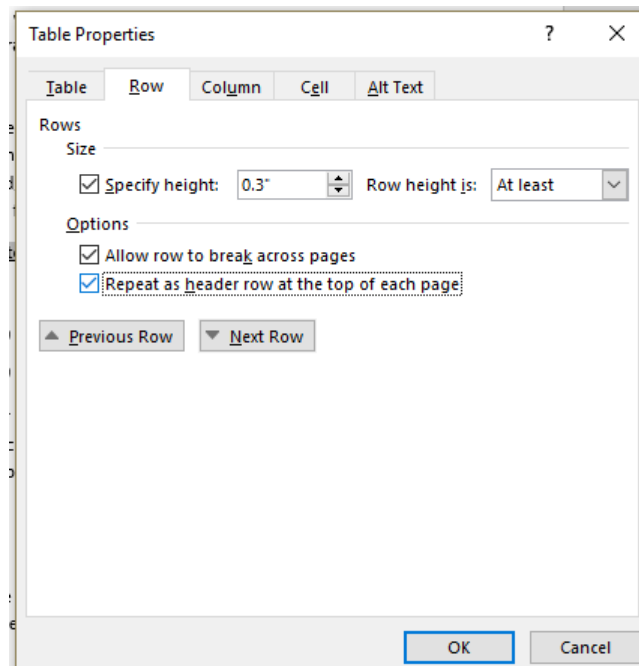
Table Properties
?
×

Table
Row
Column
Cell
Alt Text

Rows
Size
Specify height: 0.3"
Row height is: At least

Options
Allow row to break across pages
Repeat as header row at the top of each page

Previous Row
Next Row

OK
Cancel